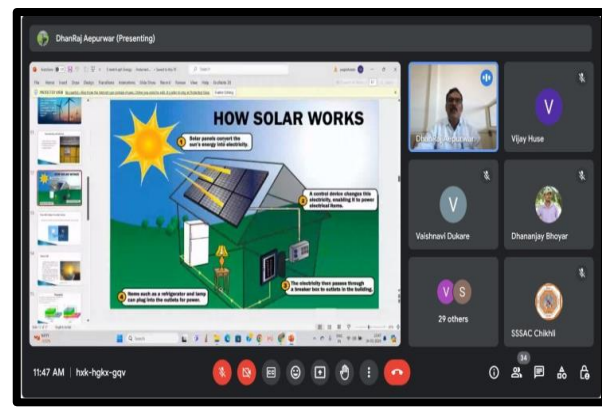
DhanRaj Aepurwar (Presenting)

HOW SOLAR WORKS

1 Solar panels convert the sun's energy into electricity.

2 A central device changes this electricity, enabling it to power electrical items.

3 The electricity then passes through a breaker box to outlets in the building.

4 Items such as a refrigerator and lamp can plug into the outlets for power.

DhanRaj Aepurwar

V
Vijay Huse

V
Vaishnavi Dukare

Dhananjay Bhoyar

V S
29 others

SSSAC Chikhli

11:47 AM | hxk-hgkx-gqv

34